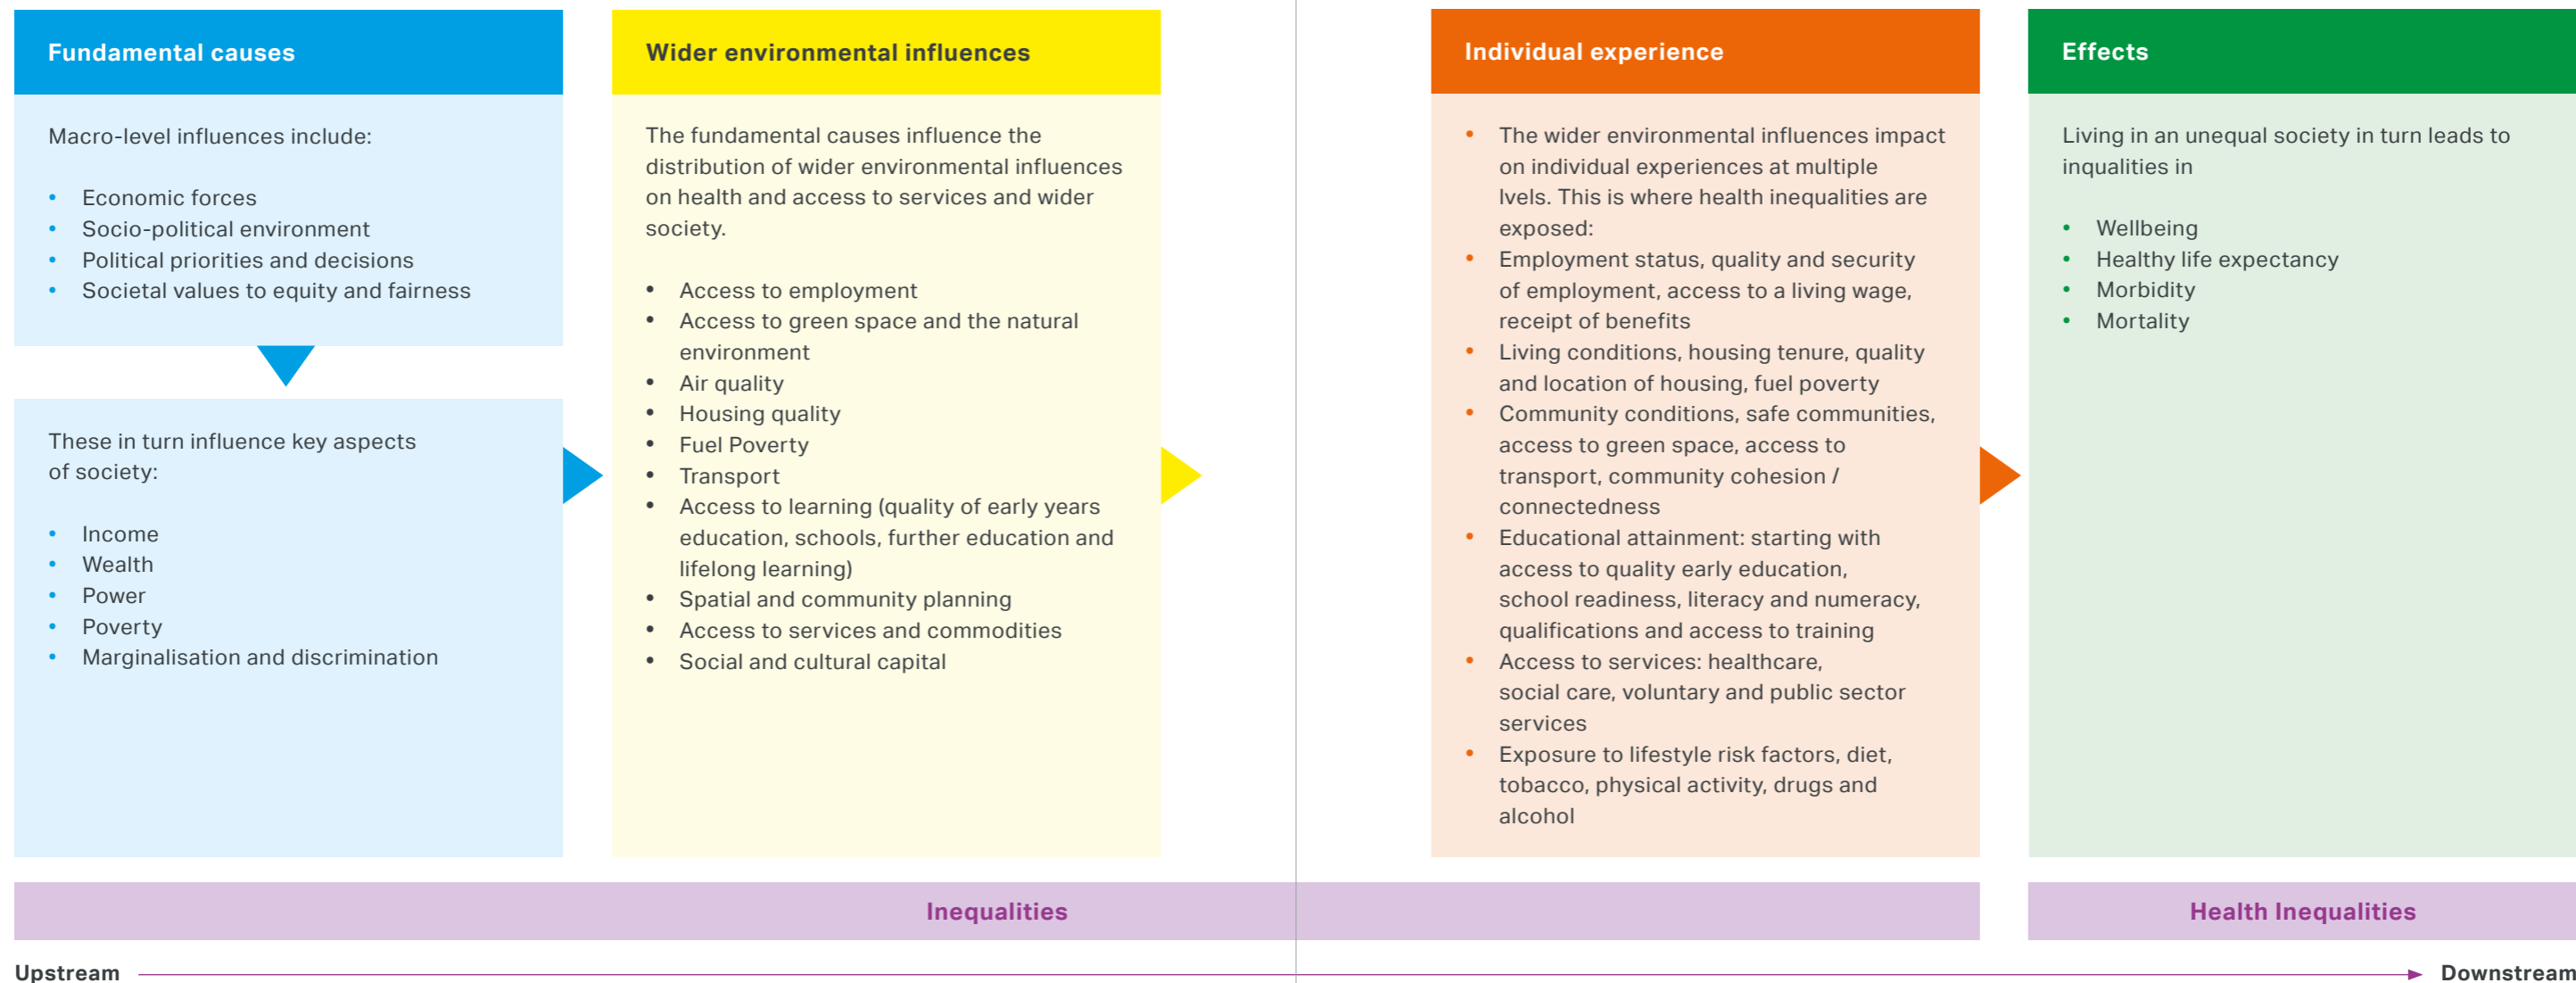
Fundamental causes

Macro-level influences include:

- Economic forces
- Socio-political environment
- Political priorities and decisions
- Societal values to equity and fairness

These in turn influence key aspects of society:

- Income
- Wealth
- Power
- Poverty
- Marginalisation and discrimination

Wider environmental influences

The fundamental causes influence the distribution of wider environmental influences on health and access to services and wider society.

- Access to employment
- Access to green space and the natural environment
- Air quality
- Housing quality
- Fuel Poverty
- Transport
- Access to learning (quality of early years education, schools, further education and lifelong learning)
- Spatial and community planning
- Access to services and commodities
- Social and cultural capital

Individual experience

- The wider environmental influences impact on individual experiences at multiple lvels. This is where health inequalities are exposed:
- Employment status, quality and security of employment, access to a living wage, receipt of benefits
- Living conditions, housing tenure, quality and location of housing, fuel poverty
- Community conditions, safe communities, access to green space, access to transport, community cohesion / connectedness
- Educational attainment: starting with access to quality early education, school readiness, literacy and numeracy, qualifications and access to training
- Access to services: healthcare, social care, voluntary and public sector services
- Exposure to lifestyle risk factors, diet, tobacco, physical activity, drugs and alcohol

Effects

Living in an unequal society in turn leads to inqualities in

- Wellbeing
- Healthy life expectancy
- Morbidity
- Mortality

Inequalities

Health Inequalities

Upstream

Downstream